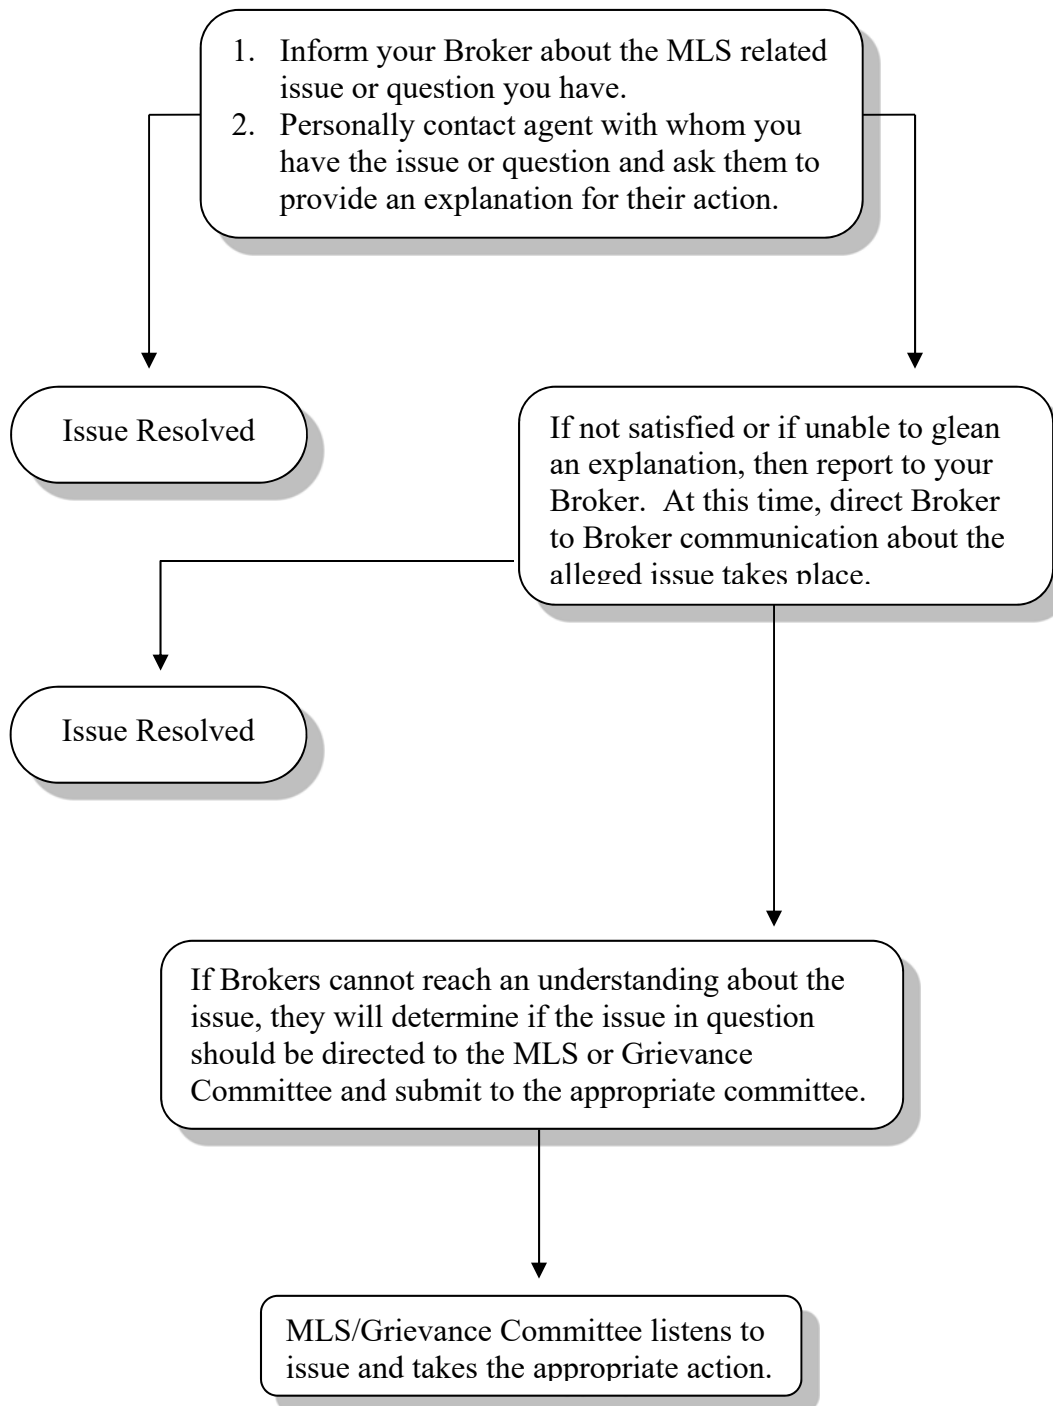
1. Inform your Broker about the MLS related issue or question you have.
2. Personally contact agent with whom you have the issue or question and ask them to provide an explanation for their action.

Issue Resolved

If not satisfied or if unable to glean an explanation, then report to your Broker. At this time, direct Broker to Broker communication about the alleged issue takes place.

Issue Resolved

If Brokers cannot reach an understanding about the issue, they will determine if the issue in question should be directed to the MLS or Grievance Committee and submit to the appropriate committee.

MLS/Grievance Committee listens to issue and takes the appropriate action.